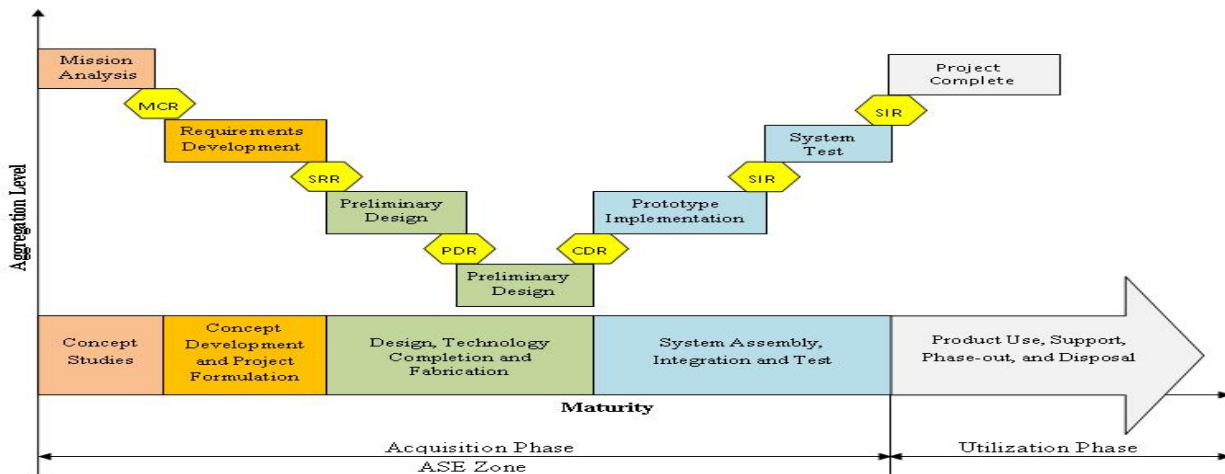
Aggregation Level

Mission Analysis

MCR

Requirements Development

SRR

Preliminary Design

PDR

Preliminary Design

CDR

Prototype Implementation

SIR

System Test

SIR

Project Complete

Concept Studies

Concept Development and Project Formulation

Design, Technology Completion and Fabrication

System Assembly, Integration and Test

Product Use, Support, Phase-out, and Disposal

Maturity

Acquisition Phase

Utilization Phase

ASE Zone